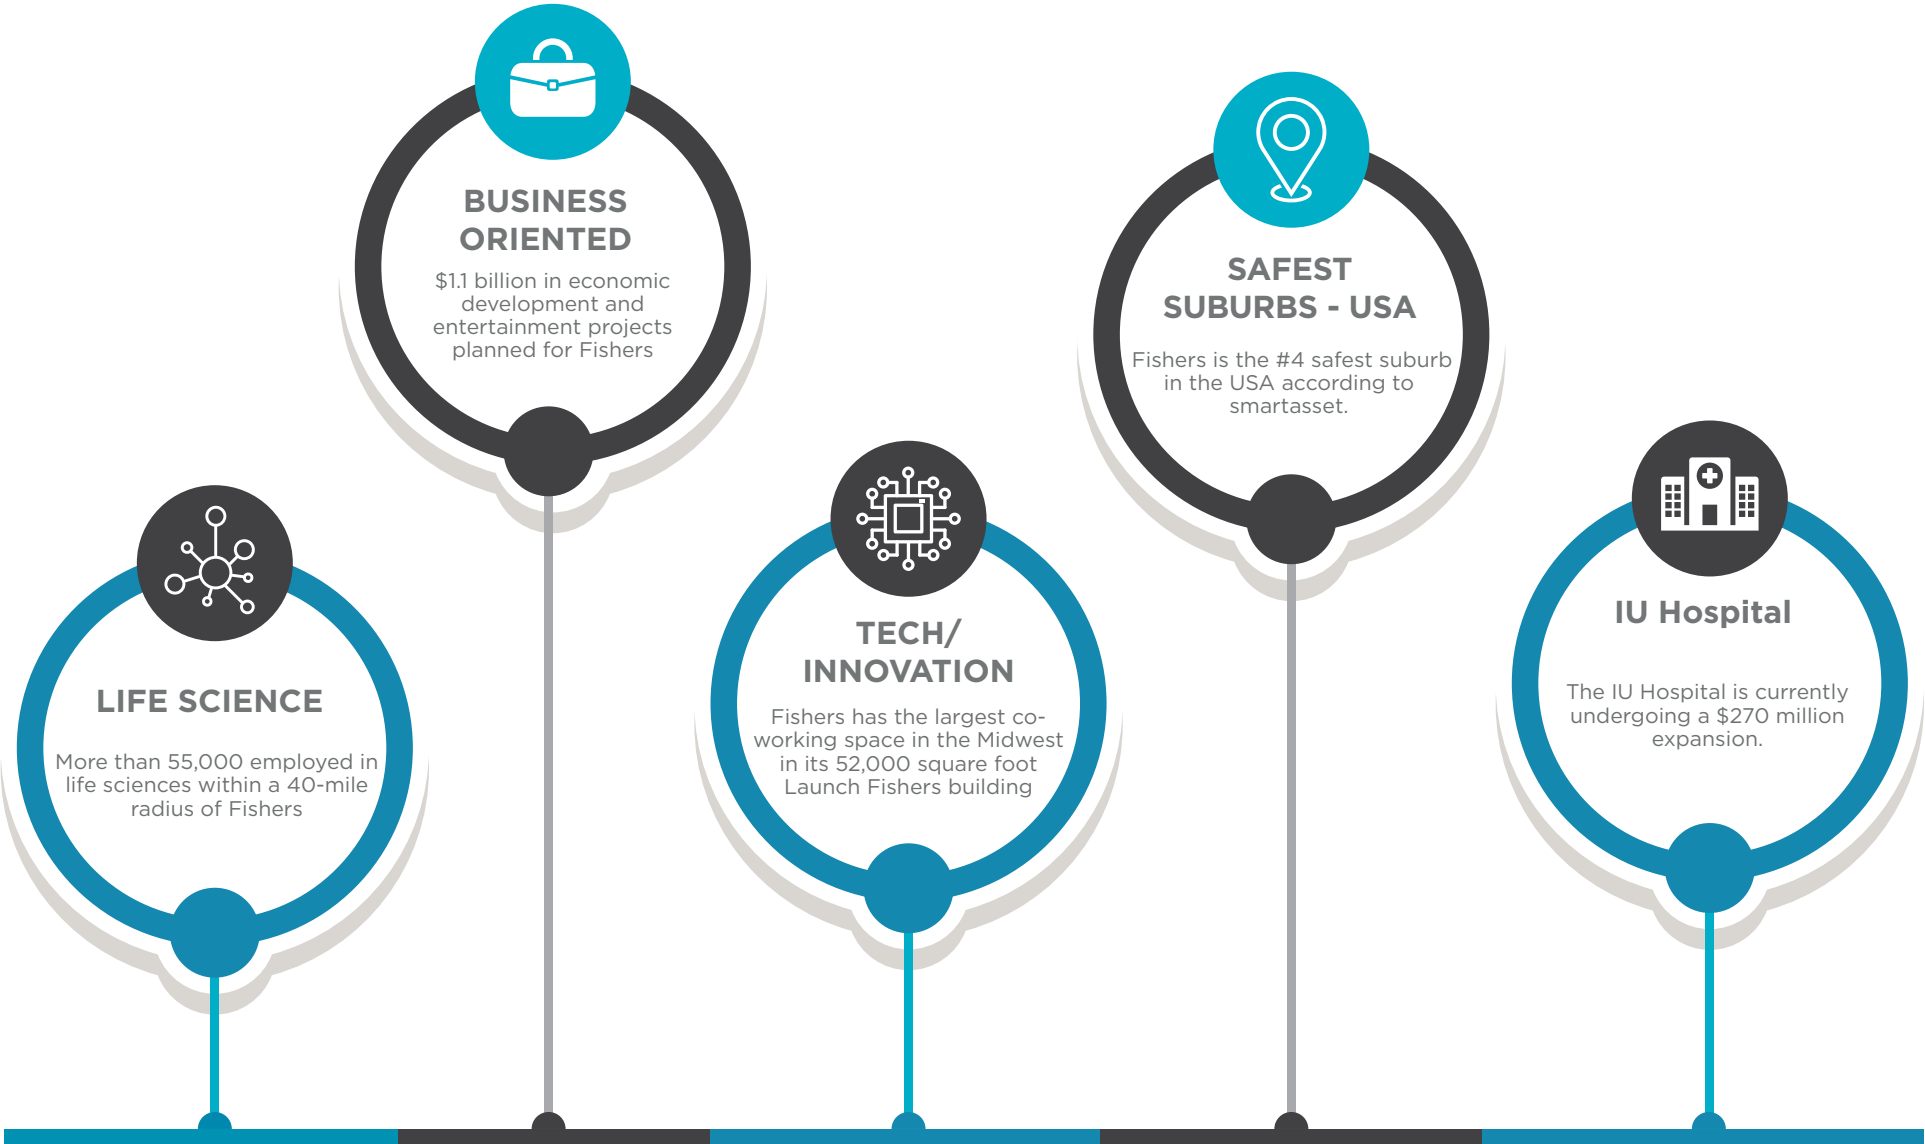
BUSINESS ORIENTED

$1.1 billion in economic development and entertainment projects planned for Fishers

SAFEST SUBURBS - USA

Fishers is the #4 safest suburb in the USA according to smartasset.

LIFE SCIENCE

More than 55,000 employed in life sciences within a 40-mile radius of Fishers

TECH/ INNOVATION

Fishers has the largest co-working space in the Midwest in its 52,000 square foot Launch Fishers building

IU Hospital

The IU Hospital is currently undergoing a $270 million expansion.